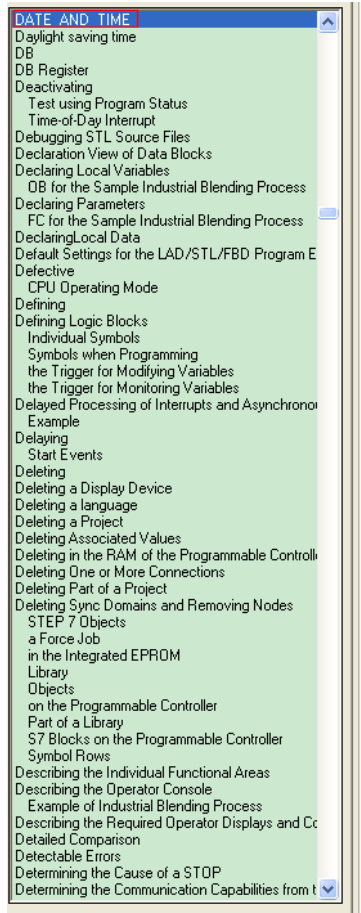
DATE AND TIME
Daylight saving time
DB
DB Register
Deactivating
Test using Program Status
Time-of-Day Interrupt
Debugging STL Source Files
Declaration View of Data Blocks
Declaring Local Variables
OB for the Sample Industrial Blending Process
Declaring Parameters
FC for the Sample Industrial Blending Process
DeclaringLocal Data
Default Settings for the LAD/STL/FBD Program E
Defective
CPU Operating Mode
Defining
Defining Logic Blocks
Individual Symbols
Symbols when Programming
the Trigger for Modifying Variables
the Trigger for Monitoring Variables
Delayed Processing of Interrupts and Asynchrono
Example
Delaying
Start Events
Deleting
Deleting a Display Device
Deleting a language
Deleting a Project
Deleting Associated Values
Deleting in the RAM of the Programmable Controll
Deleting One or More Connections
Deleting Part of a Project
Deleting Sync Domains and Removing Nodes
STEP 7 Objects
a Force Job
in the Integrated EPROM
Library
Objects
on the Programmable Controller
Part of a Library
S7 Blocks on the Programmable Controller
Symbol Rows
Describing the Individual Functional Areas
Describing the Operator Console
Example of Industrial Blending Process
Describing the Required Operator Displays and Co
Detailed Comparison
Detectable Errors
Determining the Cause of a STOP
Determining the Communication Capabilities from t